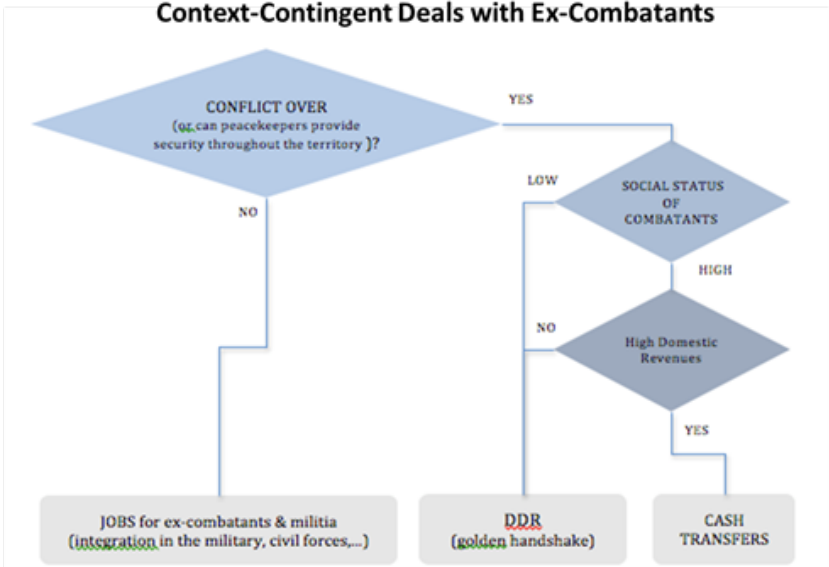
Context-Contingent Deals with Ex-Combatants

CONFLICT OVER
(or can peacekeepers provide security throughout the territory )?

YES

NO

LOW

SOCIAL STATUS OF COMBATANTS

HIGH

NO

High Domestic Revenues

YES

JOBS for ex-combatants & militia
(integration in the military, civil forces,...)

DDR
(golden handshake)

CASH TRANSFERS